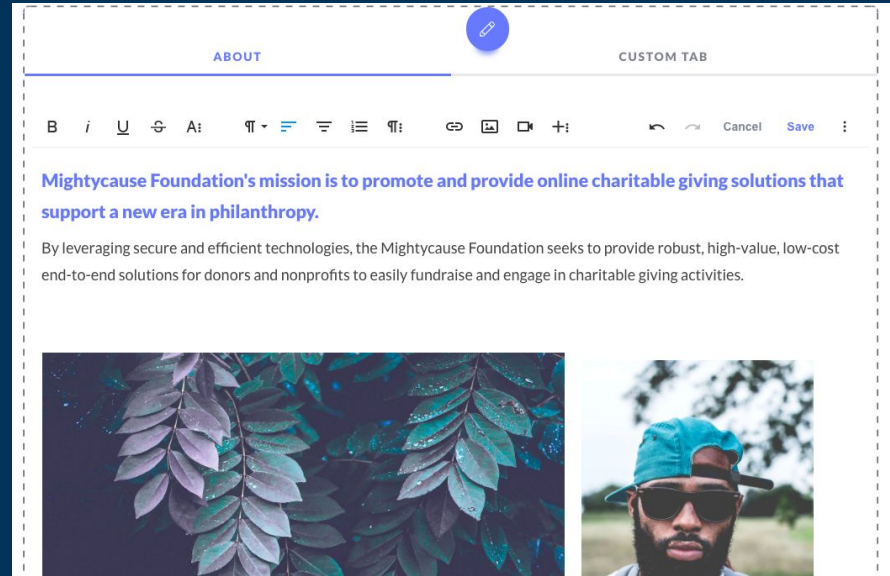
ABOUT

CUSTOM TAB

B i U S A⁝ ¶ ▾ ¶⁝ +⁝ Cancel Save ⋮

Mightycause Foundation's mission is to promote and provide online charitable giving solutions that support a new era in philanthropy.

By leveraging secure and efficient technologies, the Mightycause Foundation seeks to provide robust, high-value, low-cost end-to-end solutions for donors and nonprofits to easily fundraise and engage in charitable giving activities.